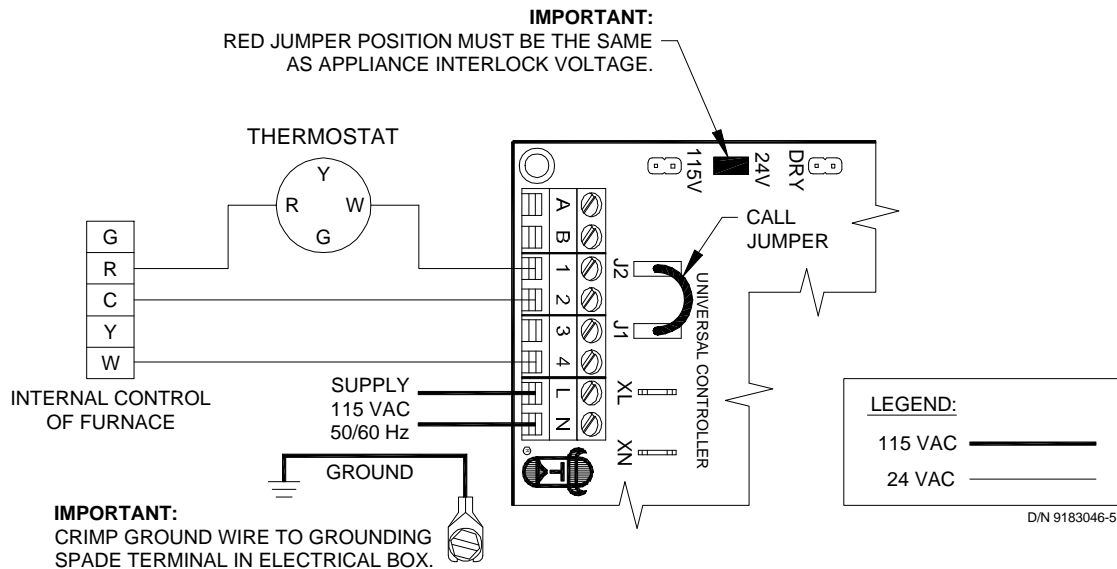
IMPORTANT:
RED JUMPER POSITION MUST BE THE SAME AS APPLIANCE INTERLOCK VOLTAGE.

THERMOSTAT

Y
R W
G

115V 24V DRY

A
B
1 J2
2
3 J1
4
L XL
N XN

CALL JUMPER

UNIVERSAL CONTROLLER

G
R
C
Y
W

INTERNAL CONTROL OF FURNACE

SUPPLY
115 VAC
50/60 Hz

GROUND

IMPORTANT:
CRIMP GROUND WIRE TO GROUNDING SPADE TERMINAL IN ELECTRICAL BOX.

LEGEND:
115 VAC
24 VAC

D/N 9183046-5